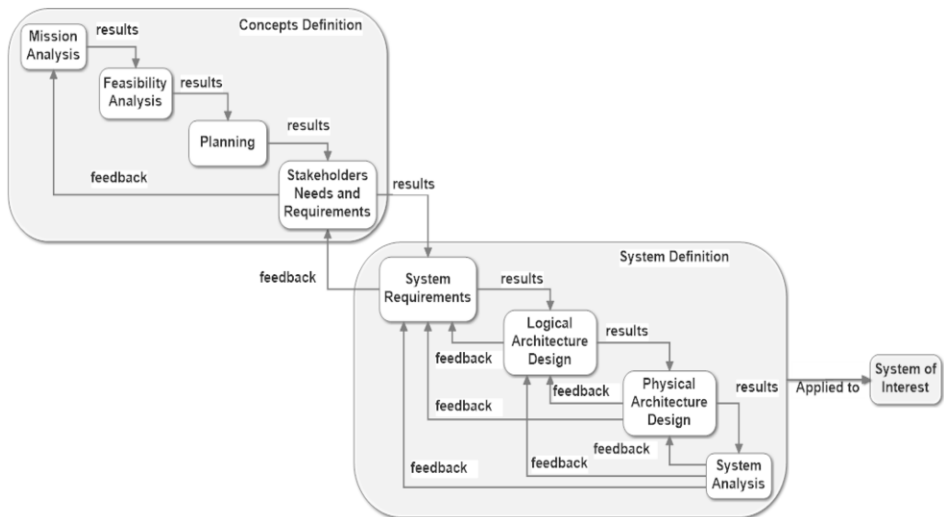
Concepts Definition

Mission Analysis

results

Feasibility Analysis

results

Planning

results

Stakeholders Needs and Requirements

feedback

results

feedback

System Definition

System Requirements

results

Logical Architecture Design

results

feedback

Physical Architecture Design

feedback

results

feedback

Applied to

System of Interest

feedback

feedback

feedback

System Analysis